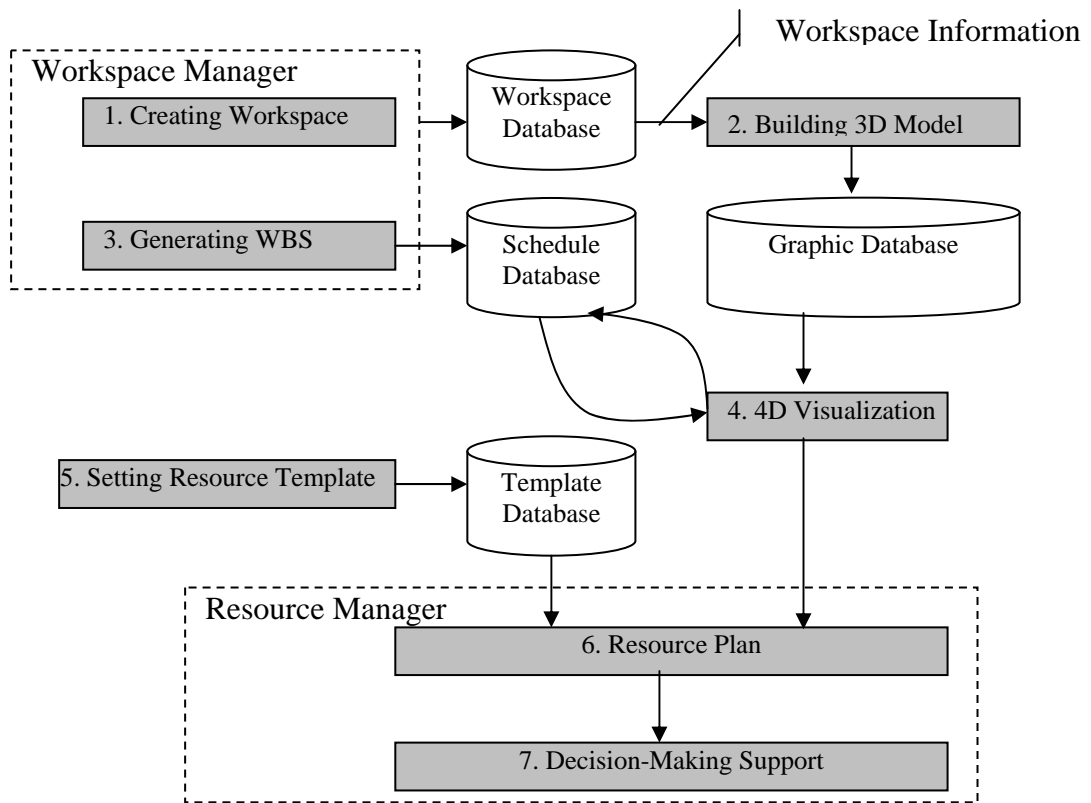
Workspace Information

Workspace Manager

1. Creating Workspace

Workspace Database

2. Building 3D Model

3. Generating WBS

Schedule Database

Graphic Database

4. 4D Visualization

5. Setting Resource Template

Template Database

Resource Manager

6. Resource Plan

7. Decision-Making Support